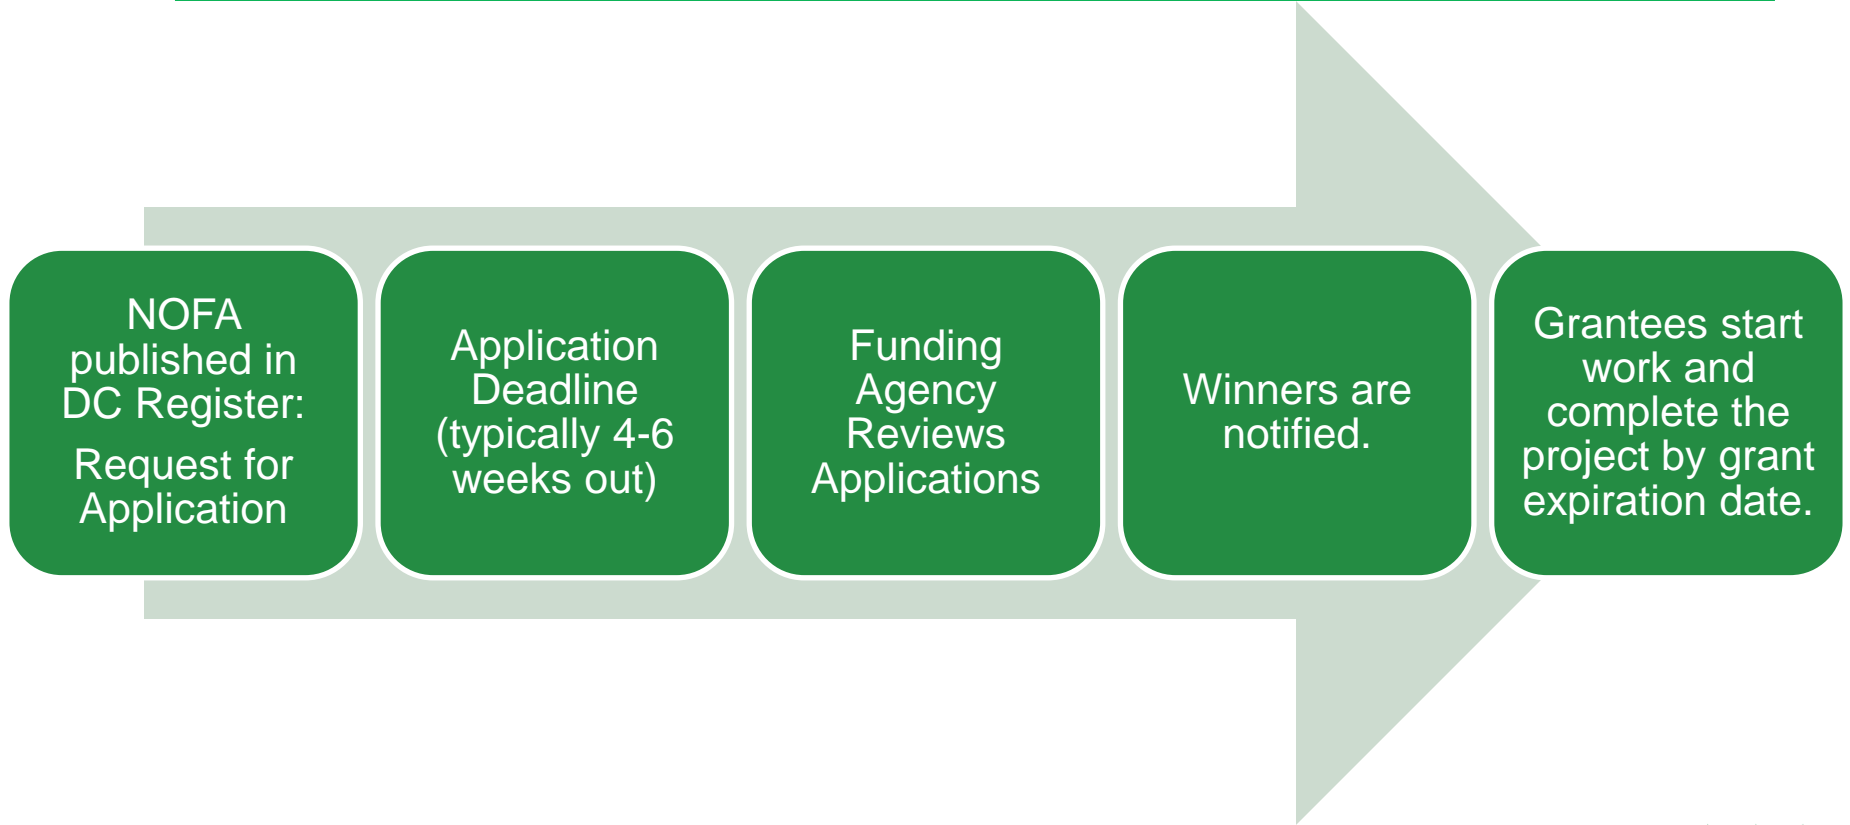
NOFA published in DC Register:

Request for Application

Application Deadline (typically 4-6 weeks out)

Funding Agency Reviews Applications

Winners are notified.

Grantees start work and complete the project by grant expiration date.